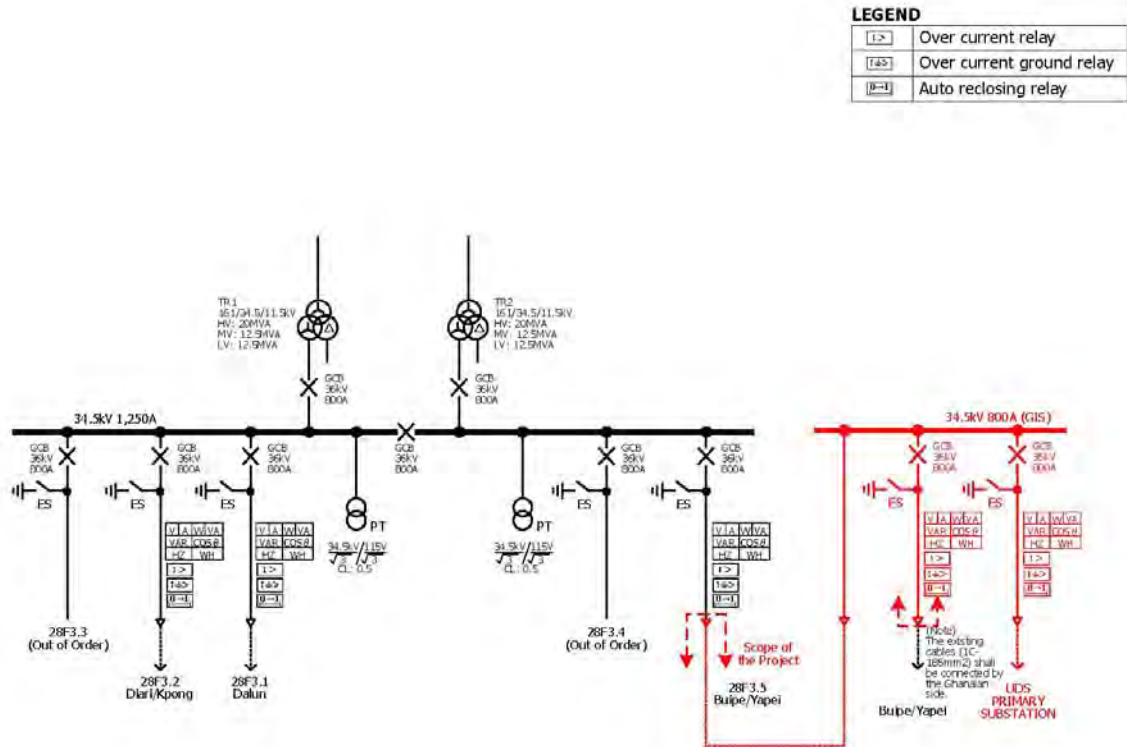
LEGEND

| | |
|---|---|
| I> | Over current relay |
| I⏚> | Over current ground relay |
| 0→1 | Auto reclosing relay |

TR1
161/34.5/11.5kV
HV: 20MVA
MV: 12.5MVA
LV: 12.5MVA

TR2
161/34.5/11.5kV
HV: 20MVA
MV: 12.5MVA
LV: 12.5MVA

GCB
36kV
800A

GCB
36kV
800A

34.5kV 1,250A

GCB 36kV 800A

GCB 36kV 800A

GCB 36kV 800A

GCB 36kV 800A

GCB 36kV 800A

GCB 36kV 800A

GCB 36kV 800A

ES ES ES ES ES

PT

PT

$\frac{34.5kV}{\sqrt{3}}/\frac{115V}{\sqrt{3}}$
CL: 0.5

$\frac{34.5kV}{\sqrt{3}}/\frac{115V}{\sqrt{3}}$
CL: 0.5

| V | A | W | VA |
|---|---|---|---|
| VAR | | COS θ | |
| HZ | | WH | |

I>
I⏚>
0→1

| V | A | W | VA |
|---|---|---|---|
| VAR | | COS θ | |
| HZ | | WH | |

I>
I⏚>
0→1

| V | A | W | VA |
|---|---|---|---|
| VAR | | COS θ | |
| HZ | | WH | |

I>
I⏚>
0→1

28F3.3
(Out of Order)

28F3.2
Diari/Kpong

28F3.1
Dalun

28F3.4
(Out of Order)

Scope of the Project

28F3.5
Buipe/Yapei

34.5kV 800A (GIS)

GCB 36kV 800A

GCB 36kV 800A

ES ES

| V | A | W | VA |
|---|---|---|---|
| VAR | | COS θ | |
| HZ | | WH | |

I>
I⏚>
0→1

| V | A | W | VA |
|---|---|---|---|
| VAR | | COS θ | |
| HZ | | WH | |

I>
I⏚>
0→1

(Note)
The existing cables (1C-185mm2) shall be connected by the Ghanaian side.

Buipe/Yapei

UDS PRIMARY SUBSTATION